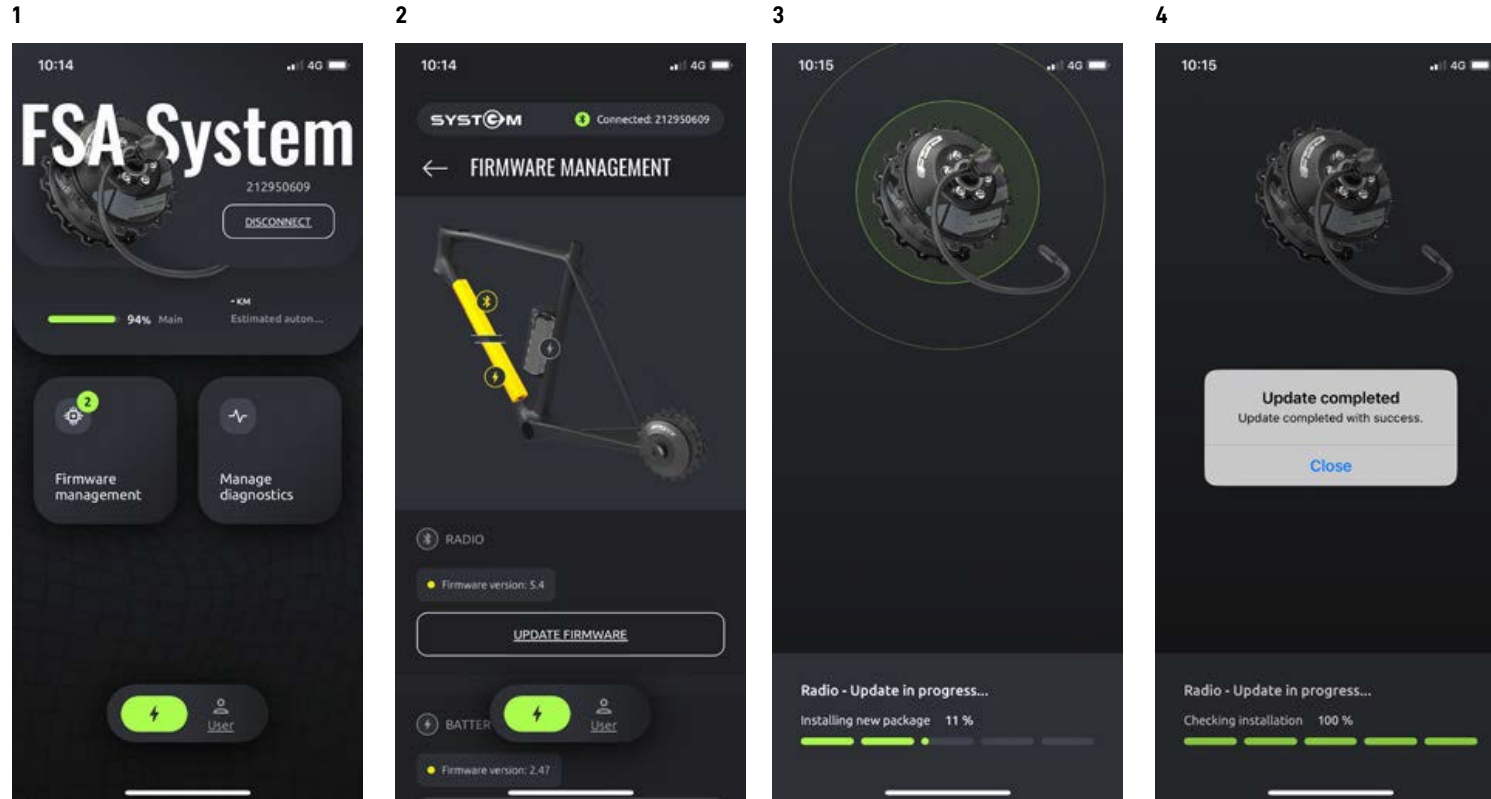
1

10:14

4G

FSA System

212950609

DISCONNECT

94% Main

- KM
Estimated auton...

2

Firmware management

Manage diagnostics

User

2

10:14

4G

SYSTEM

Connected: 212950609

FIRMWARE MANAGEMENT

RADIO

Firmware version: 5.4

UPDATE FIRMWARE

BATTER

User

Firmware version: 2.47

3

10:15

4G

Radio - Update in progress...

Installing new package 11 %

4

10:15

4G

Update completed

Update completed with success.

Close

Radio - Update in progress...

Checking installation 100 %